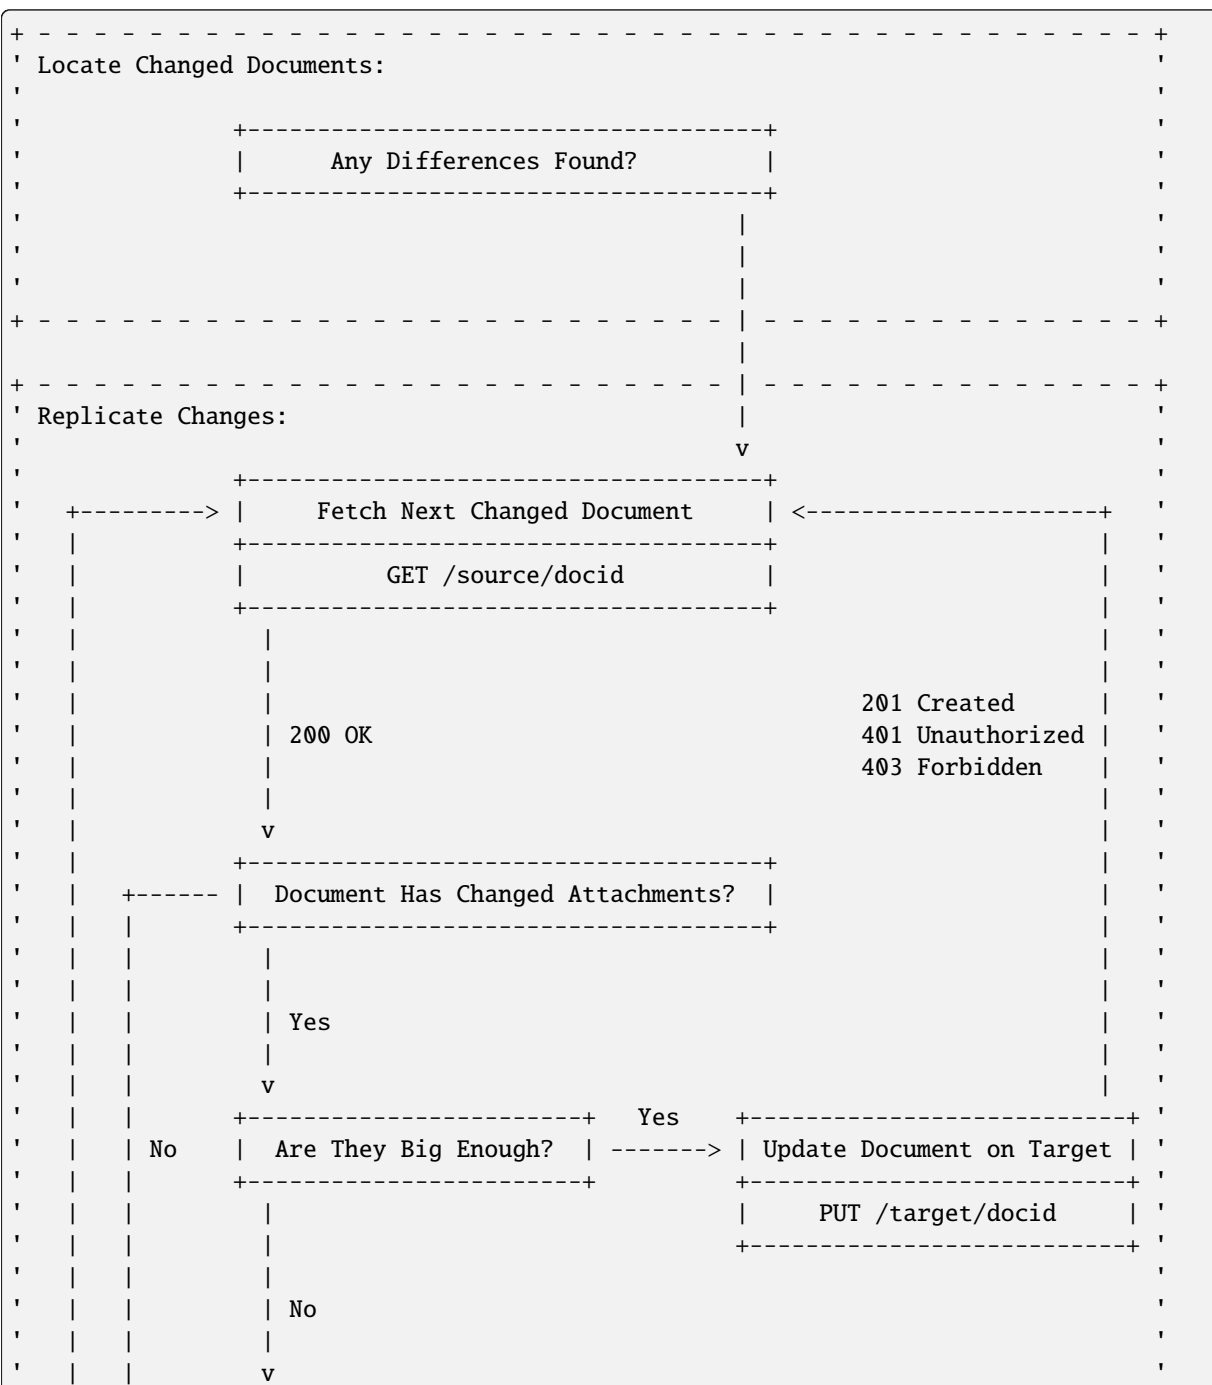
Locate Changed Documents:

Any Differences Found?

Replicate Changes:

Fetch Next Changed Document

GET /source/docid

200 OK

201 Created
401 Unauthorized
403 Forbidden

Document Has Changed Attachments?

Yes

No

Are They Big Enough?

Yes

Update Document on Target

PUT /target/docid

No